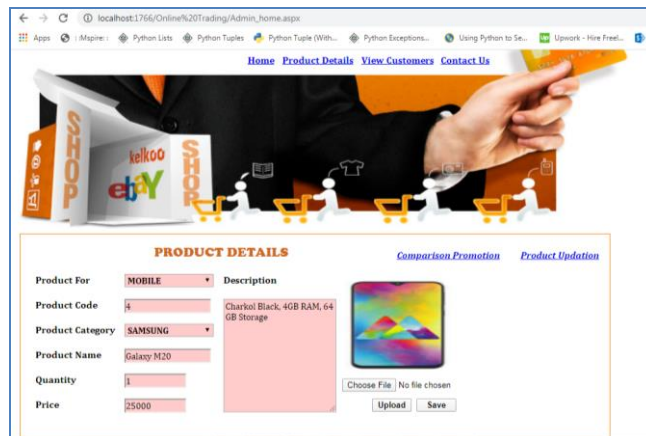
localhost:1766/Online%20Trading/Admin_home.aspx

Apps | iMspire : | Python Lists | Python Tuples | Python Tuple (With... | Python Exceptions... | Using Python to Se... | Upwork - Hire Freel...

Home Product Details View Customers Contact Us

SHOP kelkoo ebay SHOP

PRODUCT DETAILS

Comparison Promotion Product Updation

Product For MOBILE

Description

Product Code 4

Charkol Black, 4GB RAM, 64 GB Storage

Product Category SAMSUNG

Product Name Galaxy M20

Quantity 1

Price 25000

Choose File No file chosen

Upload Save